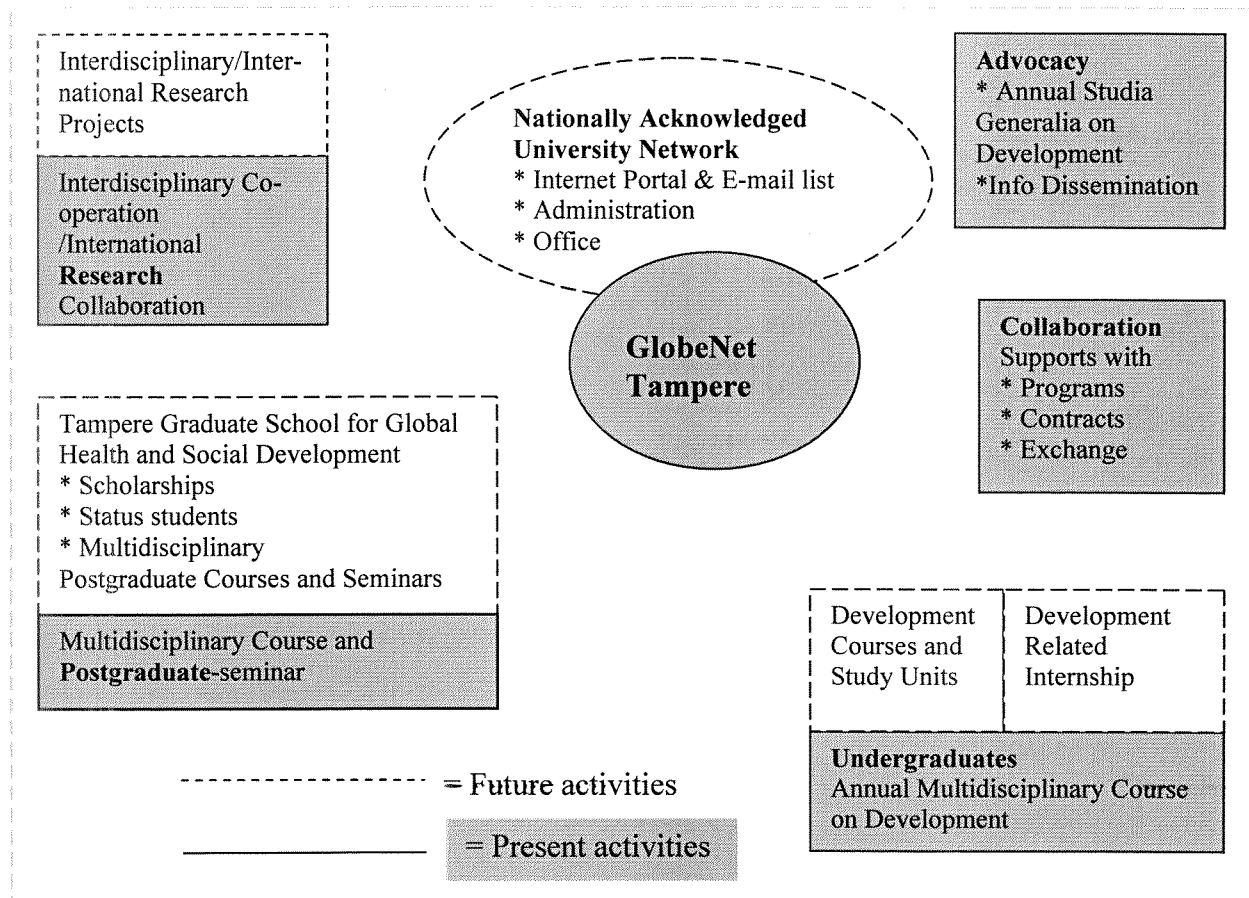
Interdisciplinary/International Research Projects

Interdisciplinary Cooperation /International **Research** Collaboration

**Nationally Acknowledged University Network**
* Internet Portal & E-mail list
* Administration
* Office

**Advocacy**
* Annual Studia Generalia on Development
*Info Dissemination

**GlobeNet Tampere**

**Collaboration**
Supports with
* Programs
* Contracts
* Exchange

Tampere Graduate School for Global Health and Social Development
* Scholarships
* Status students
* Multidisciplinary Postgraduate Courses and Seminars

Multidisciplinary Course and **Postgraduate**-seminar

Development Courses and Study Units

Development Related Internship

**Undergraduates**
Annual Multidisciplinary Course on Development

= Future activities

= Present activities